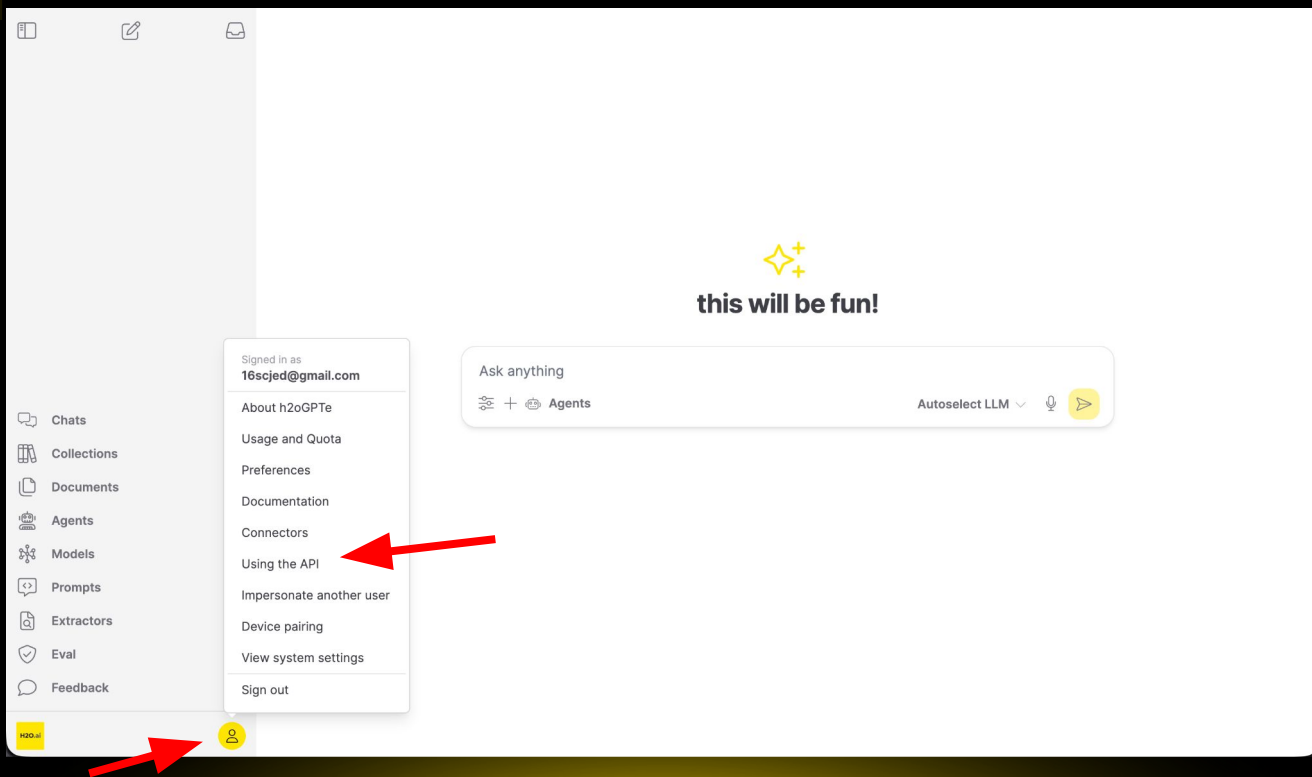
Chats
Collections
Documents
Agents
Models
Prompts
Extractors
Eval
Feedback

H2O.ai

Signed in as
16scjed@gmail.com
About h2oGPTe
Usage and Quota
Preferences
Documentation
Connectors
Using the API
Impersonate another user
Device pairing
View system settings
Sign out

this will be fun!

Ask anything
Agents
Autoselect LLM